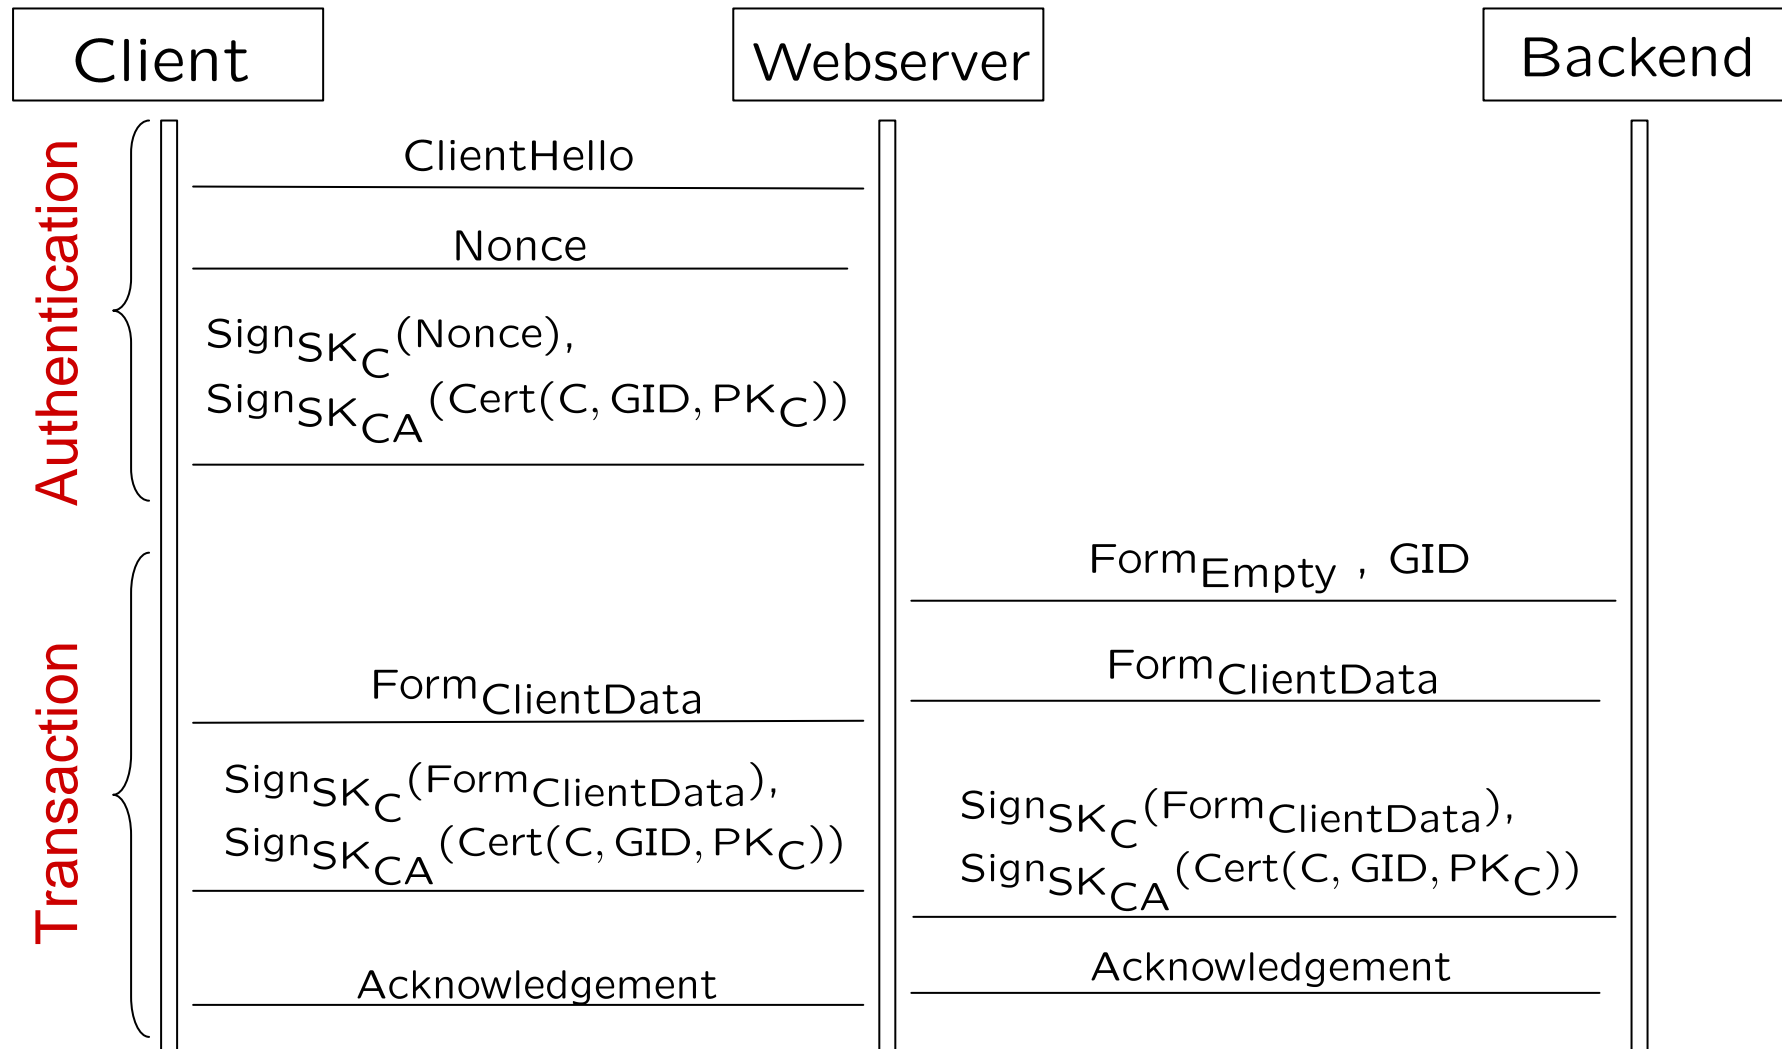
Client

Webserver

Backend

Authentication

Transaction

ClientHello

Nonce

$\text{Sign}_{SK_C}(\text{Nonce})$,
$\text{Sign}_{SK_{CA}}(\text{Cert}(C, GID, PK_C))$

$\text{Form}_{\text{Empty}}$ , GID

$\text{Form}_{\text{ClientData}}$

$\text{Form}_{\text{ClientData}}$

$\text{Sign}_{SK_C}(\text{Form}_{\text{ClientData}})$,
$\text{Sign}_{SK_{CA}}(\text{Cert}(C, GID, PK_C))$

$\text{Sign}_{SK_C}(\text{Form}_{\text{ClientData}})$,
$\text{Sign}_{SK_{CA}}(\text{Cert}(C, GID, PK_C))$

Acknowledgement

Acknowledgement